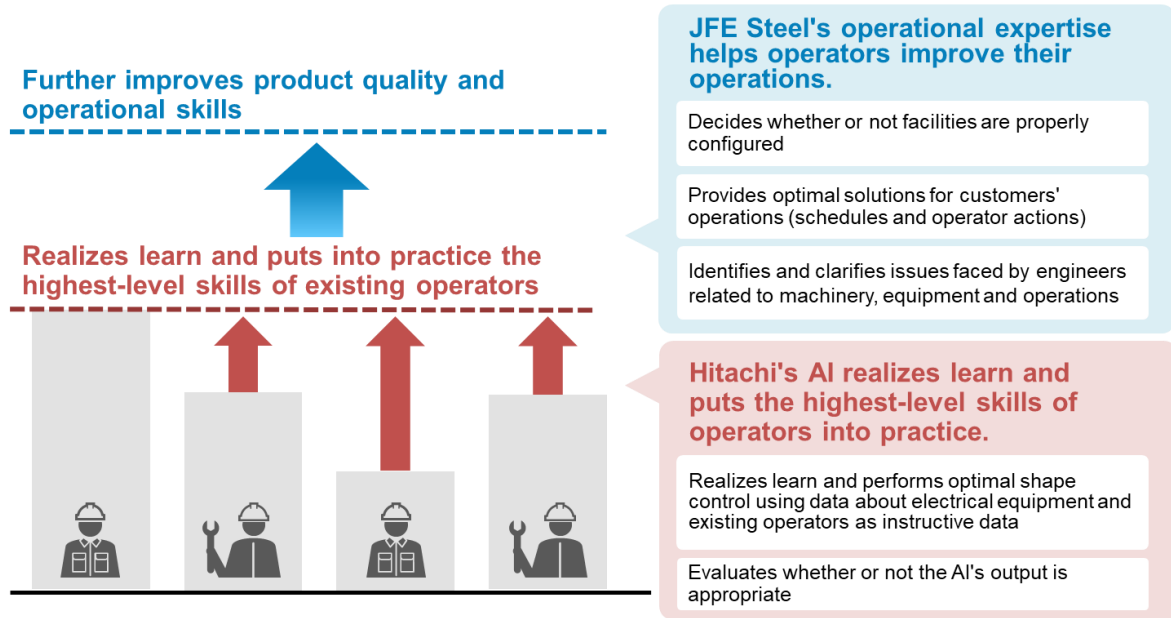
Further improves product quality and operational skills

Realizes learn and puts into practice the highest-level skills of existing operators

JFE Steel's operational expertise helps operators improve their operations.

Decides whether or not facilities are properly configured

Provides optimal solutions for customers' operations (schedules and operator actions)

Identifies and clarifies issues faced by engineers related to machinery, equipment and operations

Hitachi's AI realizes learn and puts the highest-level skills of operators into practice.

Realizes learn and performs optimal shape control using data about electrical equipment and existing operators as instructive data

Evaluates whether or not the AI's output is appropriate